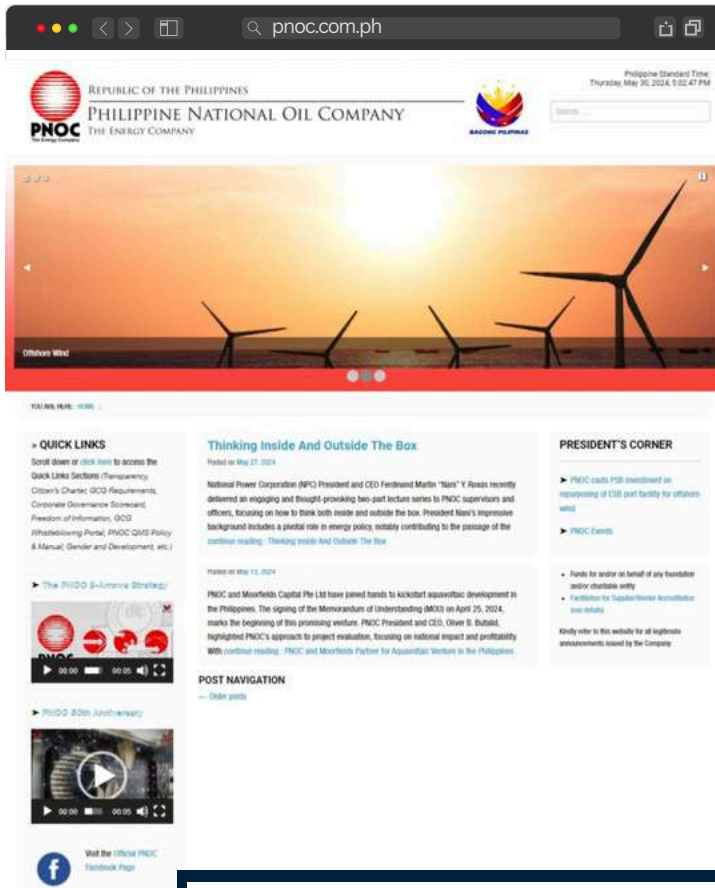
pnoc.com.ph

PNOC
The Energy Company

Republic of the Philippines
Philippine National Oil Company
The Energy Company

BAGONG PILIPINAS

Philippine Standard Time:
Thursday, May 30, 2024, 5:02:47 PM

Search ...

Offshore Wind

YOU ARE HERE: HOME »

» QUICK LINKS

Scroll down or click here to access the Quick Links Sections (Transparency, Citizen's Charter, GCG Requirements, Corporate Governance Scorecard, Freedom of Information, GCG Whistleblowing Portal, PNOC QMS Policy & Manual, Gender and Development, etc.)

» The PNOC 3-Arrow Strategy

00:00 00:05

» PNOC 50th Anniversary

00:00 00:05

Visit the Official PNOC Facebook Page

Thinking Inside And Outside The Box

Posted on May 27, 2024

National Power Corporation (NPC) President and CEO Ferdinand Martin "Nani" Y. Roxas recently delivered an engaging and thought-provoking two-part lecture series to PNOC supervisors and officers, focusing on how to think both inside and outside the box. President Nani's impressive background includes a pivotal role in energy policy, notably contributing to the passage of the continue reading : Thinking Inside And Outside The Box

Posted on May 13, 2024

PNOC and Moorfields Capital Pte Ltd have joined hands to kickstart aquavoltaic development in the Philippines. The signing of the Memorandum of Understanding (MOU) on April 25, 2024, marks the beginning of this promising venture. PNOC President and CEO, Oliver B. Butalid, highlighted PNOC's approach to project evaluation, focusing on national impact and profitability. With continue reading : PNOC and Moorfields Partner for Aquavoltaic Venture in the Philippines

POST NAVIGATION

← Older posts

PRESIDENT'S CORNER

➤ PNOC casts P5B investment on repurposing of ESB port facility for offshore wind

➤ PNOC Events

• Funds for and/or on behalf of any foundation and/or charitable entity
• Facilitation for Supplier/Vendor Accreditation (see details)

Kindly refer to this website for all legitimate announcements issued by the Company.